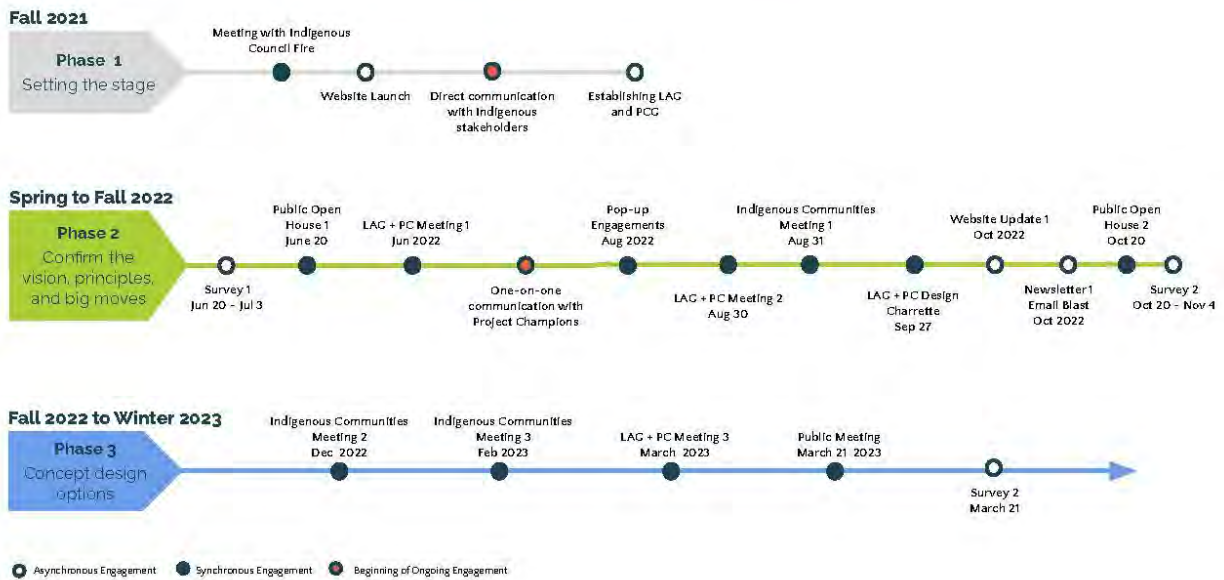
Fall 2021

Phase 1
Setting the stage

Meeting with Indigenous Council Fire

Website Launch

Direct communication with Indigenous stakeholders

Establishing LAG and PCG

Spring to Fall 2022

Phase 2
Confirm the vision, principles, and big moves

Survey 1
Jun 20 - Jul 3

Public Open House 1
June 20

LAG + PC Meeting 1
Jun 2022

One-on-one communication with Project Champions

Pop-up Engagements
Aug 2022

LAG + PC Meeting 2
Aug 30

Indigenous Communities Meeting 1
Aug 31

LAG + PC Design Charrette
Sep 27

Website Update 1
Oct 2022

Newsletter 1
Email Blast
Oct 2022

Public Open House 2
Oct 20

Survey 2
Oct 20 - Nov 4

Fall 2022 to Winter 2023

Phase 3
Concept design options

Indigenous Communities Meeting 2
Dec 2022

Indigenous Communities Meeting 3
Feb 2023

LAG + PC Meeting 3
March 2023

Public Meeting
March 21 2023

Survey 2
March 21

Asynchronous Engagement Synchronous Engagement Beginning of Ongoing Engagement